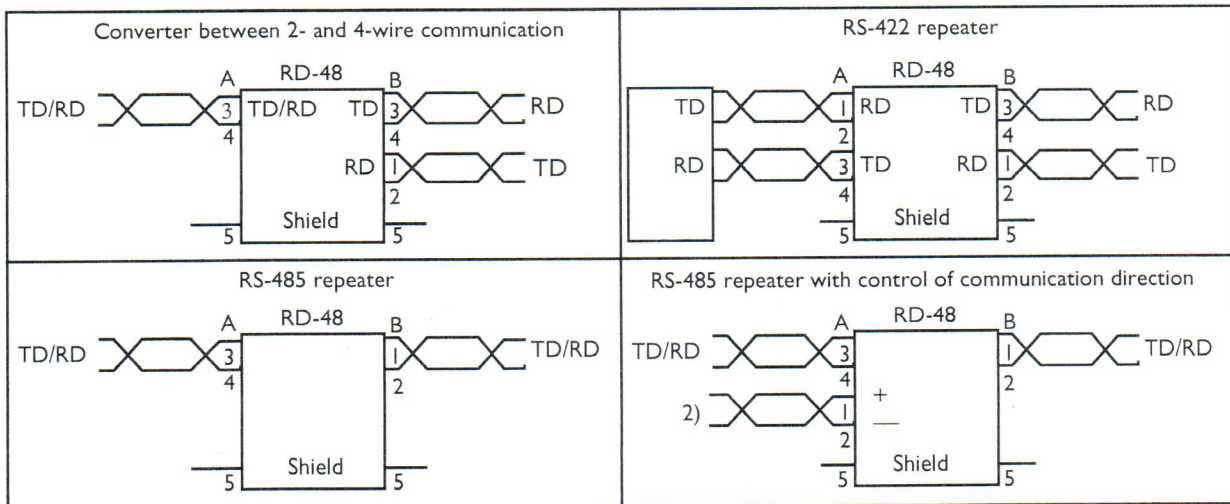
Converter between 2- and 4-wire communication

TD/RD
A
RD-48
B
3
TD/RD
4
TD
3
RD
4
RD
1
TD
2
Shield
5
5

RS-422 repeater

TD
RD
A
RD-48
B
1
RD
2
3
TD
4
TD
3
RD
4
RD
1
TD
2
Shield
5
5

RS-485 repeater

TD/RD
A
RD-48
B
3
4
1
2
TD/RD
Shield
5
5

RS-485 repeater with control of communication direction

TD/RD
A
RD-48
B
3
4
1
2
TD/RD
2)
1
2
+
—
Shield
5
5